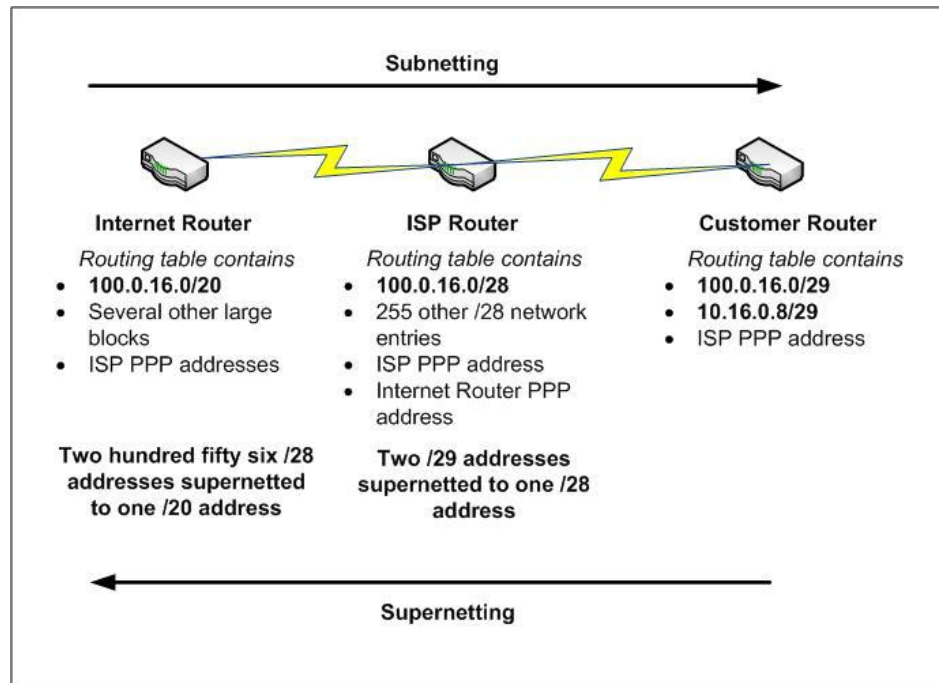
Subnetting

Internet Router
Routing table contains
- 100.0.16.0/20
- Several other large blocks
- ISP PPP addresses

Two hundred fifty six /28 addresses supernetted to one /20 address

ISP Router
Routing table contains
- 100.0.16.0/28
- 255 other /28 network entries
- ISP PPP address
- Internet Router PPP address

Two /29 addresses supernetted to one /28 address

Customer Router
Routing table contains
- 100.0.16.0/29
- 10.16.0.8/29
- ISP PPP address

Supernetting